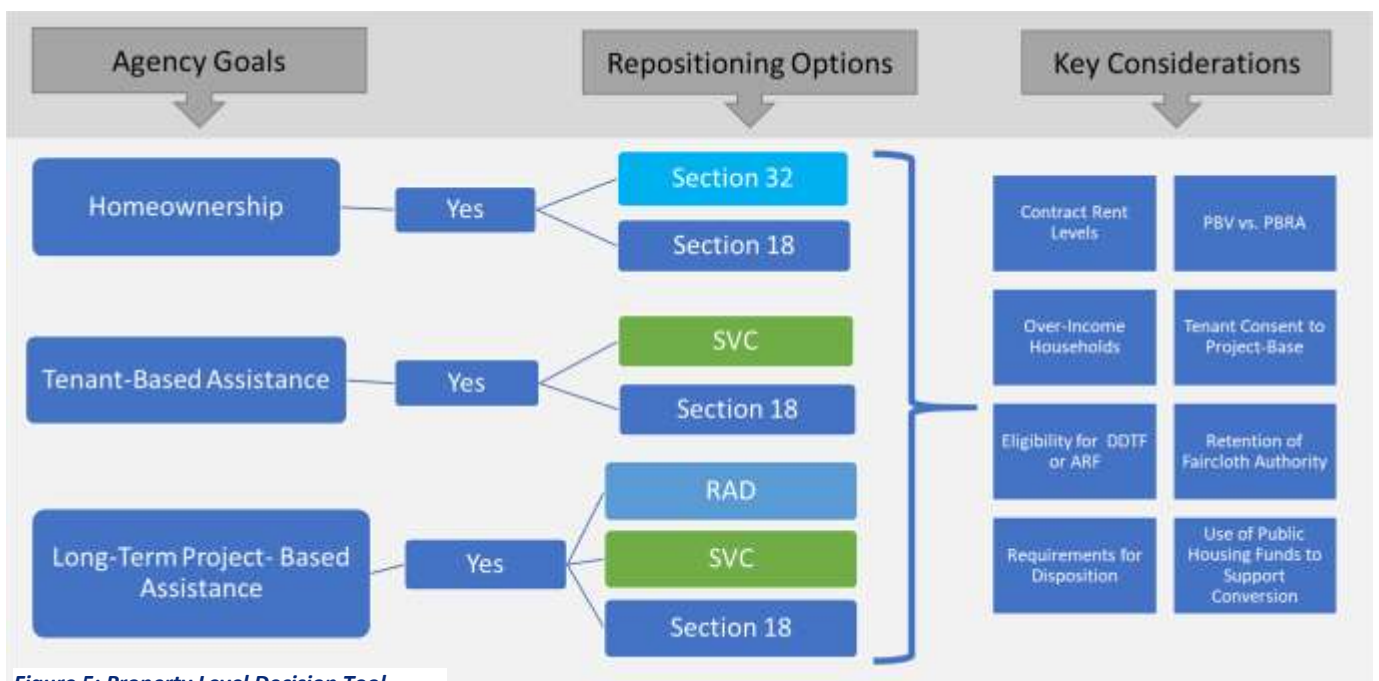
Agency Goals

Repositioning Options

Key Considerations

Homeownership

Yes

Section 32

Section 18

Tenant-Based Assistance

Yes

SVC

Section 18

Long-Term Project- Based Assistance

Yes

RAD

SVC

Section 18

Contract Rent Levels

PBV vs. PBRA

Over-Income Households

Tenant Consent to Project-Base

Eligibility for DDTF or ARF

Retention of Faircloth Authority

Requirements for Disposition

Use of Public Housing Funds to Support Conversion

Figure 5: Property Level Decision Tool